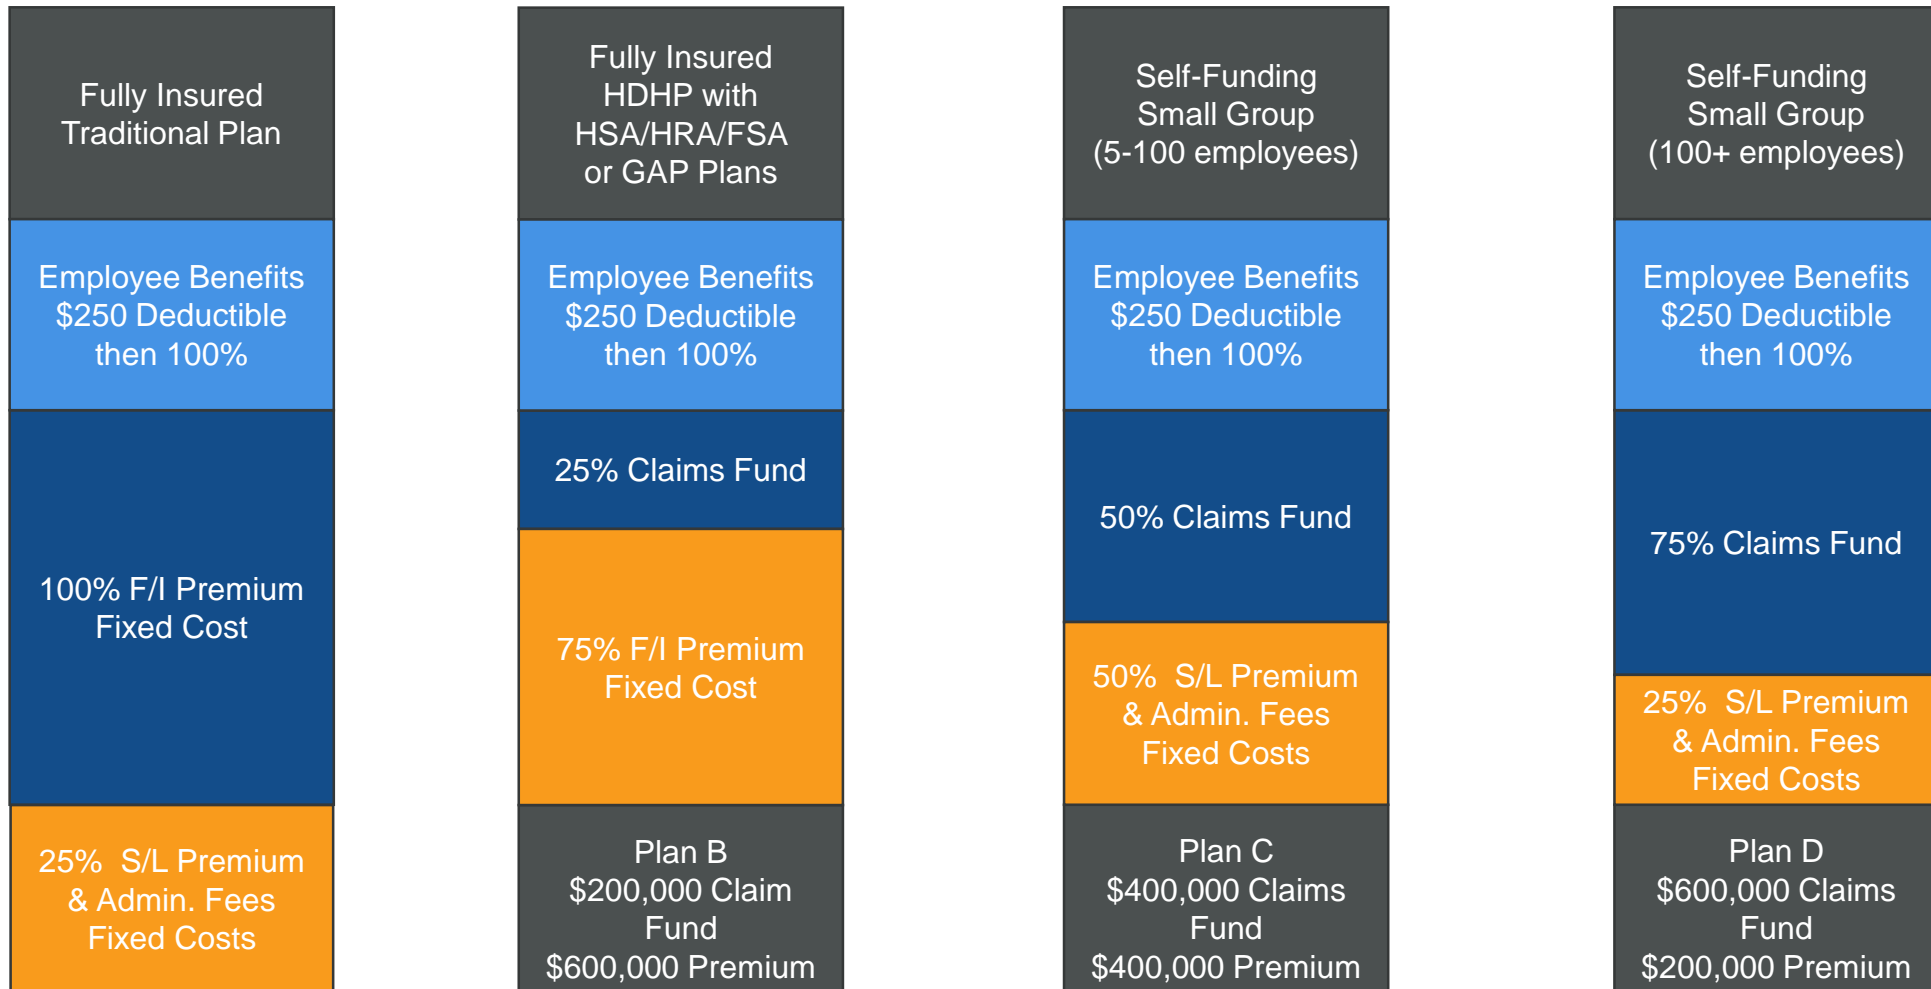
Fully Insured Traditional Plan

Employee Benefits $250 Deductible then 100%

100% F/I Premium Fixed Cost

25% S/L Premium & Admin. Fees Fixed Costs

Fully Insured HDHP with HSA/HRA/FSA or GAP Plans

Employee Benefits $250 Deductible then 100%

25% Claims Fund

75% F/I Premium Fixed Cost

Plan B $200,000 Claim Fund $600,000 Premium

Self-Funding Small Group (5-100 employees)

Employee Benefits $250 Deductible then 100%

50% Claims Fund

50% S/L Premium & Admin. Fees Fixed Costs

Plan C $400,000 Claims Fund $400,000 Premium

Self-Funding Small Group (100+ employees)

Employee Benefits $250 Deductible then 100%

75% Claims Fund

25% S/L Premium & Admin. Fees Fixed Costs

Plan D $600,000 Claims Fund $200,000 Premium